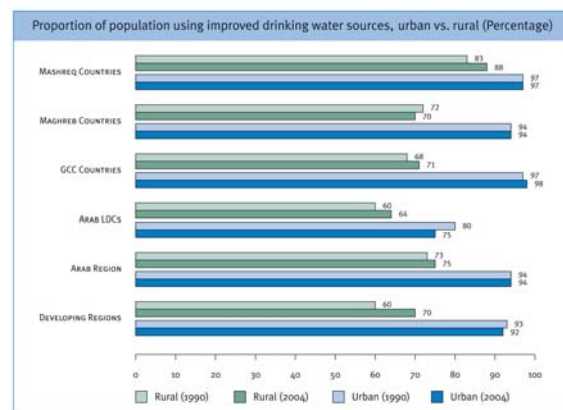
Proportion of population using improved drinking water sources, urban vs. rural (Percentage)

Mashreq Countries
83
88
97
97

Maghreb Countries
72
70
94
94

GCC Countries
68
71
97
98

Arab LDCs
60
64
80
75

Arab Region
73
75
94
94

Developing Regions
60
70
93
92

0 10 20 30 40 50 60 70 80 90 100

Rural (1990) Rural (2004) Urban (1990) Urban (2004)